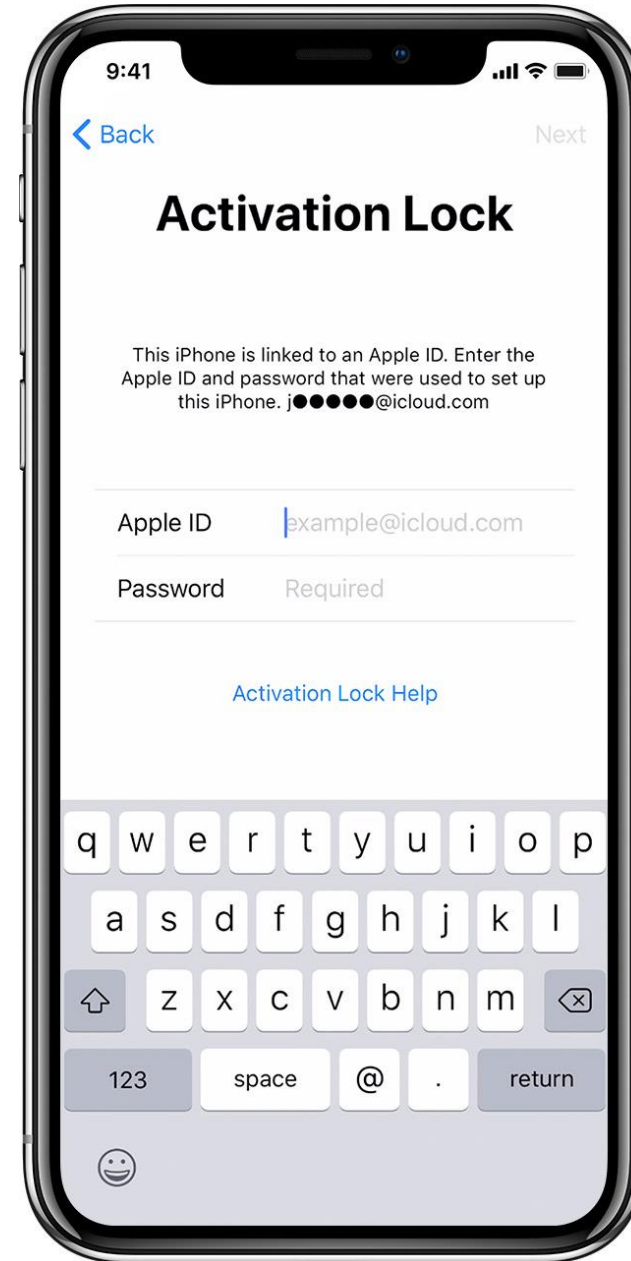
9:41

Back

Next

Activation Lock

This iPhone is linked to an Apple ID. Enter the Apple ID and password that were used to set up this iPhone. j●●●●●@icloud.com

Apple ID example@icloud.com

Password Required

Activation Lock Help

q w e r t y u i o p

a s d f g h j k l

z x c v b n m

123 space @ . return